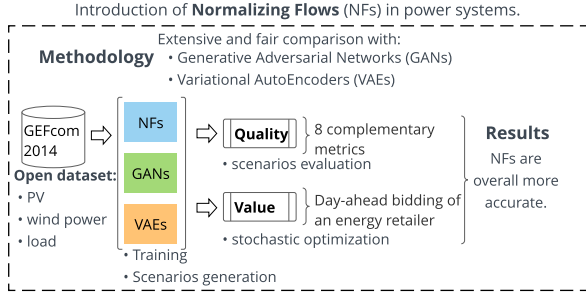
Introduction of **Normalizing Flows** (NFs) in power systems.

**Methodology**

Extensive and fair comparison with:
• Generative Adversarial Networks (GANs)
• Variational AutoEncoders (VAEs)

GEFcom 2014

**Open dataset:**
• PV
• wind power
• load

NFs

GANs

VAEs

• Training
• Scenarios generation

**Quality**

8 complementary metrics

• scenarios evaluation

**Value**

Day-ahead bidding of an energy retailer

• stochastic optimization

**Results**

NFs are overall more accurate.